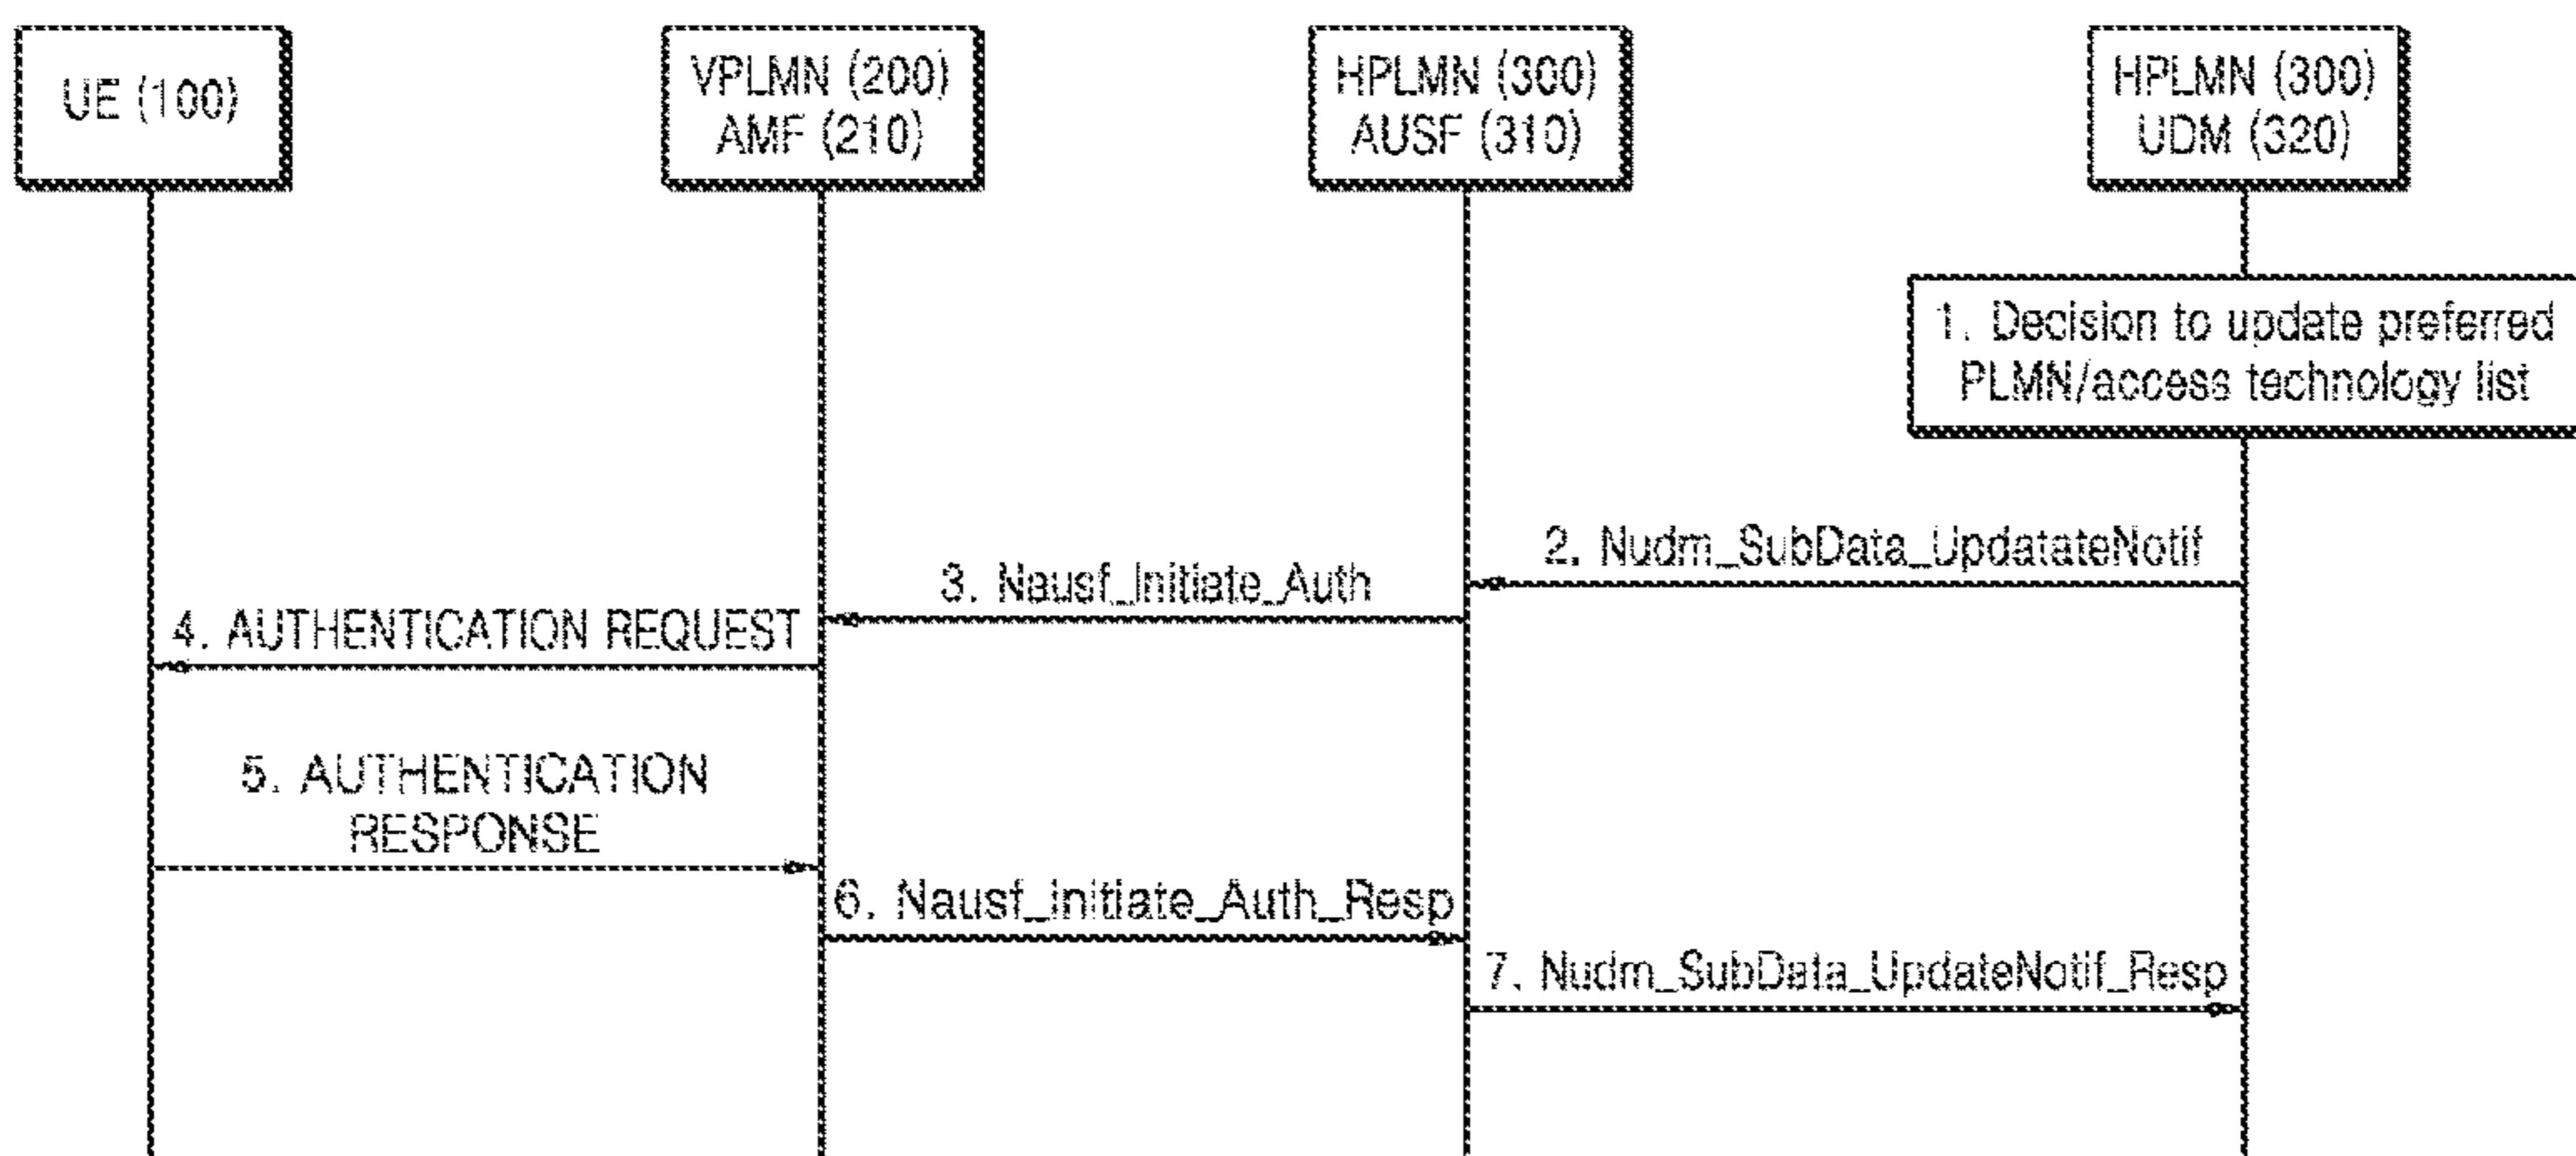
UE (100)

VPLMN (200)
AMF (210)

HPLMN (300)
AUSF (310)

HPLMN (300)
UDM (320)

1. Decision to update preferred PLMN/access technology list

2. Nudm_SubData_UpdatateNotif

3. Nausf_Initiate_Auth

4. AUTHENTICATION REQUEST

5. AUTHENTICATION RESPONSE

6. Nausf_Initiate_Auth_Resp

7. Nudm_SubData_UpdateNotif_Resp